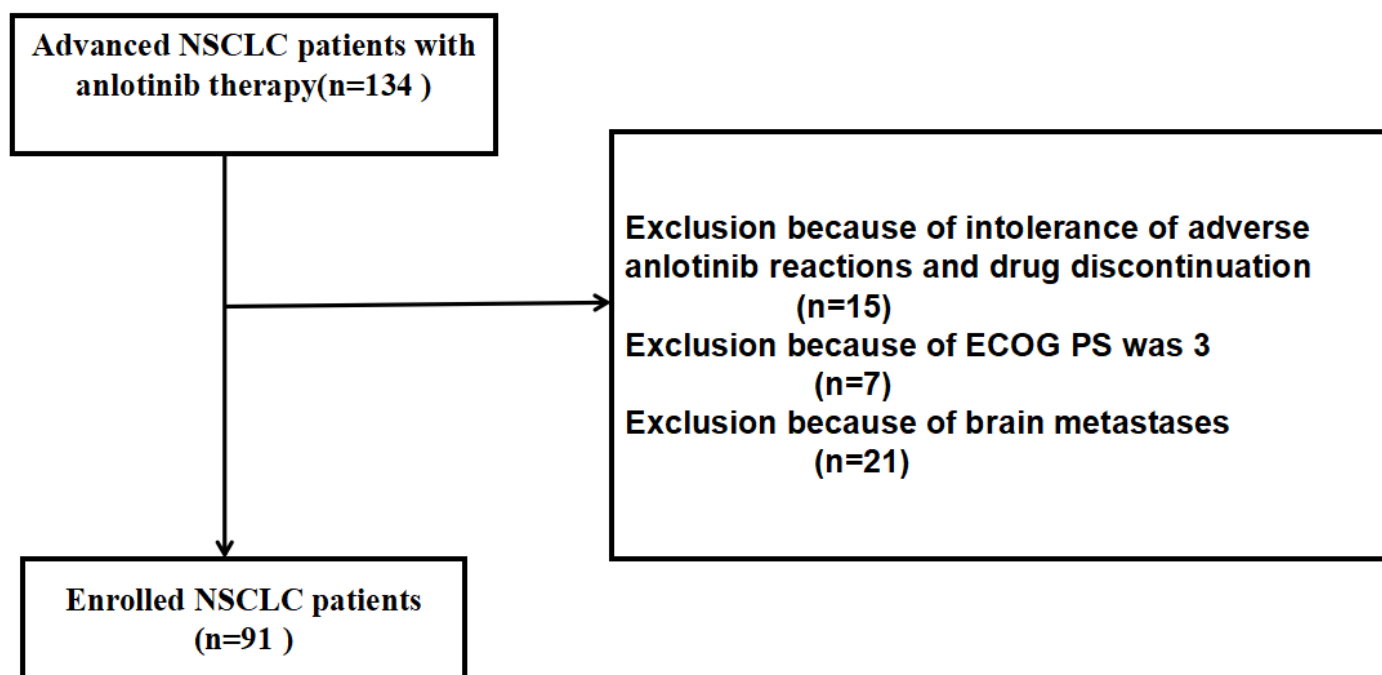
Advanced NSCLC patients with anlotinib therapy(n=134 )

Exclusion because of intolerance of adverse anlotinib reactions and drug discontinuation (n=15)
Exclusion because of ECOG PS was 3 (n=7)
Exclusion because of brain metastases (n=21)

Enrolled NSCLC patients (n=91 )